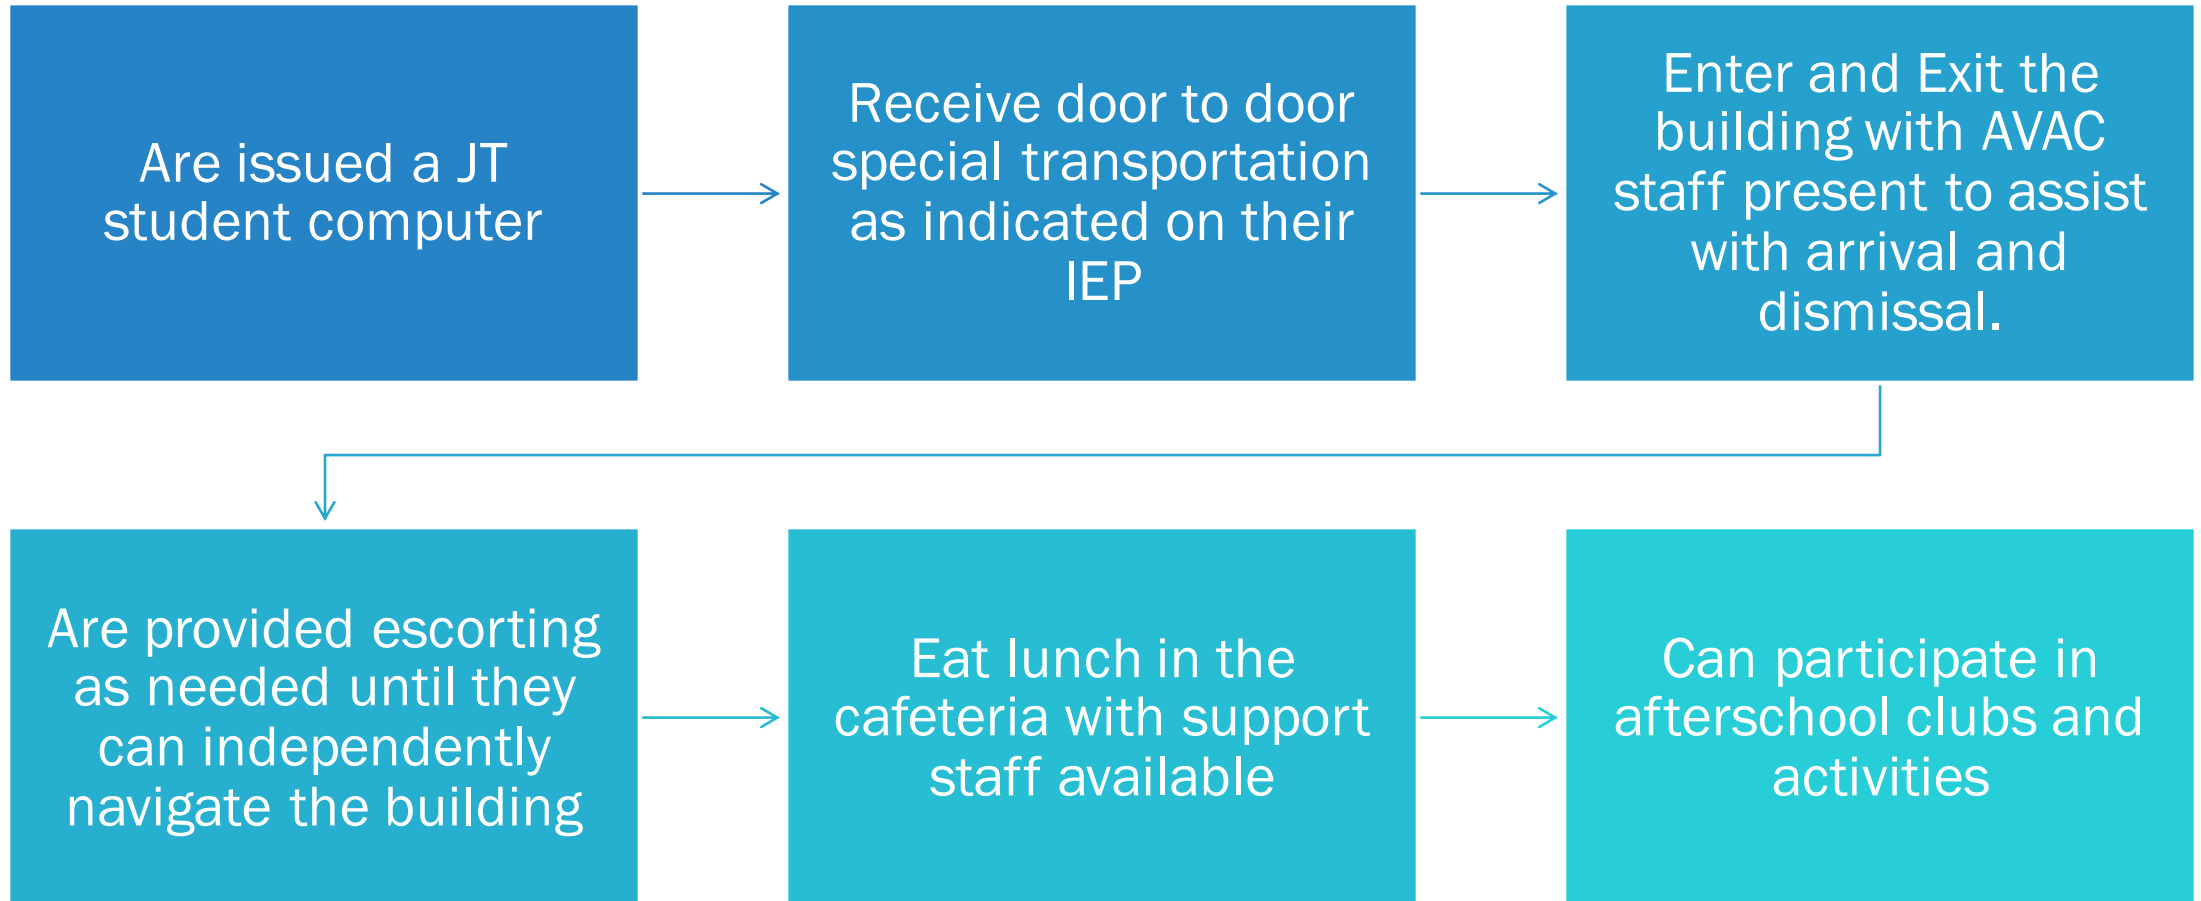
Are issued a JT student computer

Receive door to door special transportation as indicated on their IEP

Enter and Exit the building with AVAC staff present to assist with arrival and dismissal.

Are provided escorting as needed until they can independently navigate the building

Eat lunch in the cafeteria with support staff available

Can participate in afterschool clubs and activities